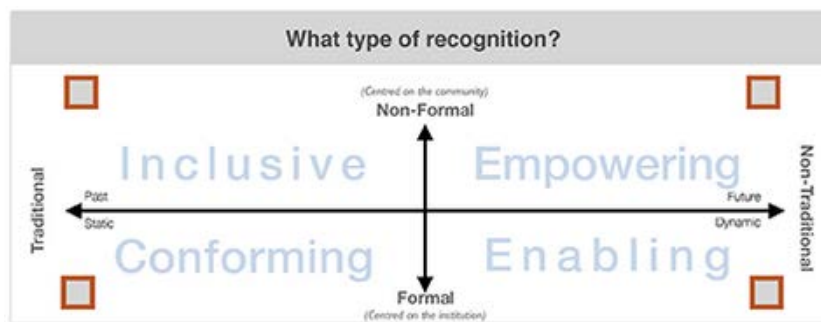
What type of recognition?

(Centred on the community)
Non-Formal

Traditional

Inclusive

Empowering

Non-Traditional

Past

Static

Future

Dynamic

Conforming

Enabling

Formal
(Centred on the institution)